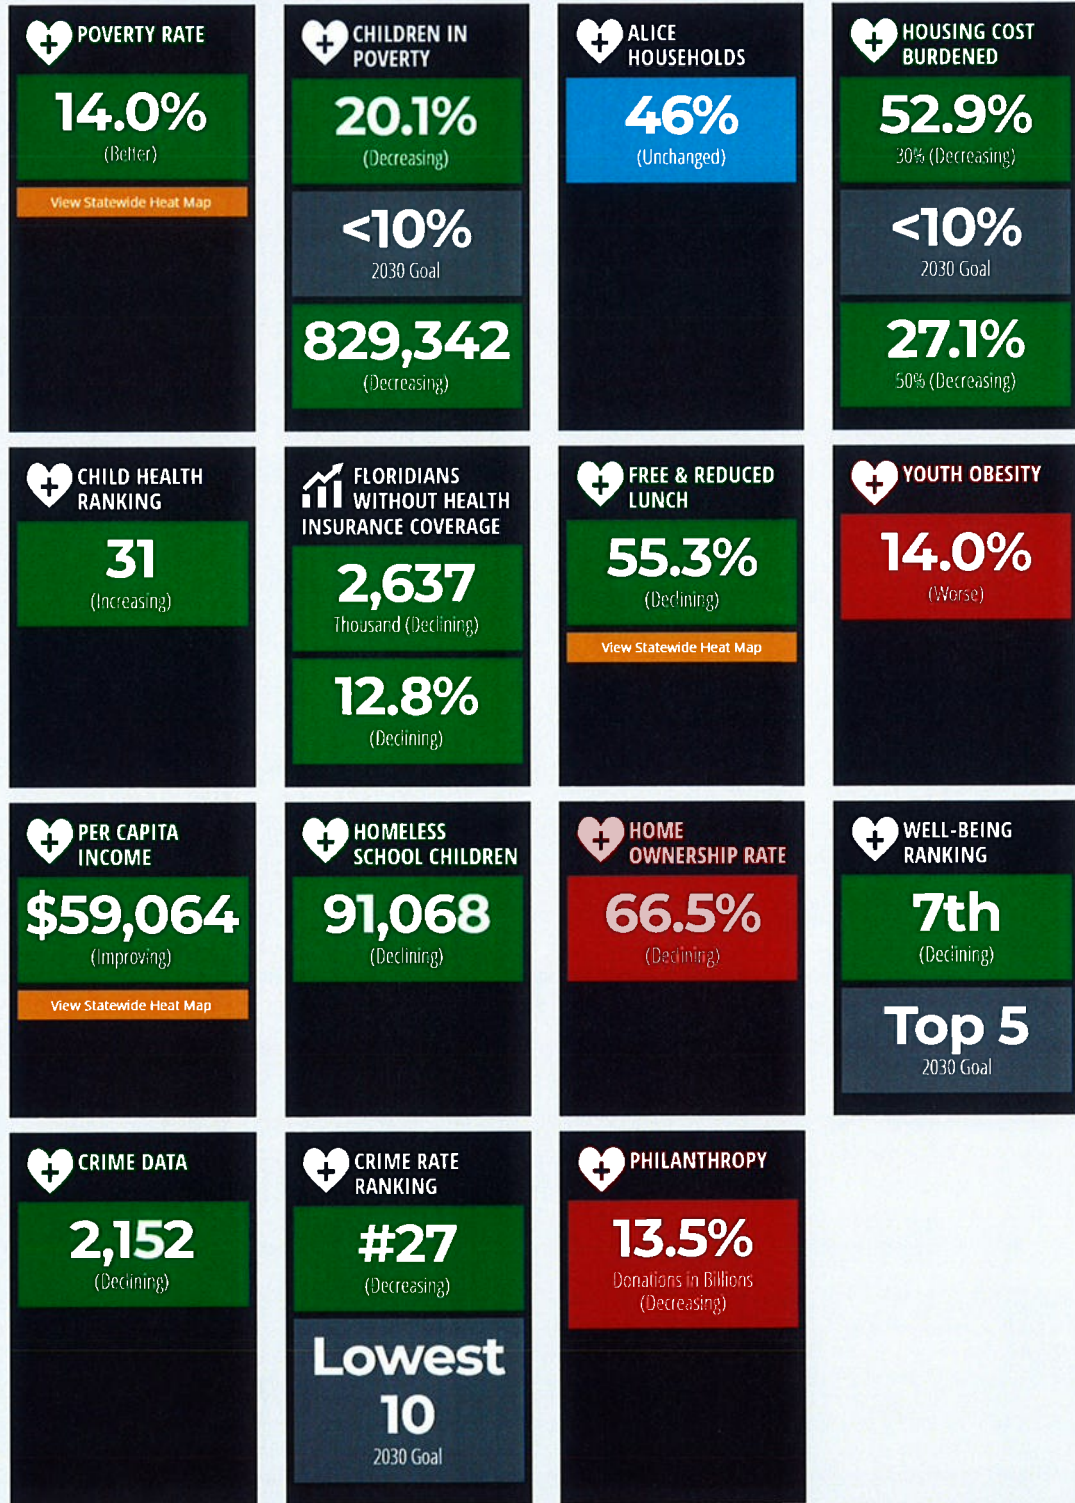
POVERTY RATE

14.0%
(Better)

View Statewide Heat Map

CHILDREN IN POVERTY

20.1%
(Decreasing)

<10%
2030 Goal

829,342
(Decreasing)

ALICE HOUSEHOLDS

46%
(Unchanged)

HOUSING COST BURDENED

52.9%
30% (Decreasing)

<10%
2030 Goal

27.1%
50% (Decreasing)

CHILD HEALTH RANKING

31
(Increasing)

FLORIDIANS WITHOUT HEALTH INSURANCE COVERAGE

2,637
Thousand (Declining)

12.8%
(Declining)

FREE & REDUCED LUNCH

55.3%
(Declining)

View Statewide Heat Map

YOUTH OBESITY

14.0%
(Worse)

PER CAPITA INCOME

$59,064
(Improving)

View Statewide Heat Map

HOMELESS SCHOOL CHILDREN

91,068
(Declining)

HOME OWNERSHIP RATE

66.5%
(Declining)

WELL-BEING RANKING

7th
(Declining)

Top 5
2030 Goal

CRIME DATA

2,152
(Declining)

CRIME RATE RANKING

#27
(Decreasing)

Lowest 10
2030 Goal

PHILANTHROPY

13.5%
Donations in Billions
(Decreasing)